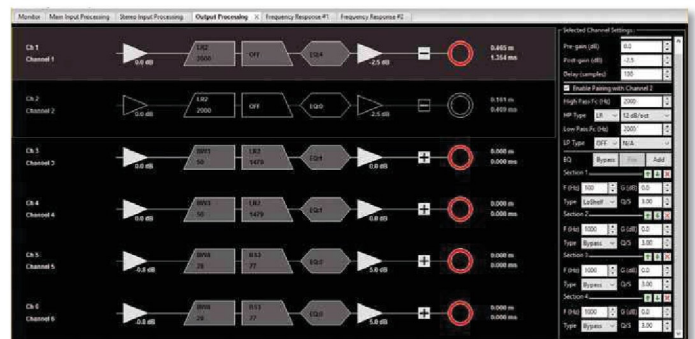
Monitor | Main Input Processing | Stereo Input Processing | Output Processing × | Frequency Response #1 | Frequency Response #2

Ch 1
Channel 1
0.0 dB
LR2
2000
OFF
EQ4
-2.5 dB
0.465 m
1.354 ms

Ch 2
Channel 2
0.0 dB
LR2
2000
OFF
EQ0
-2.5 dB
0.151 m
0.469 ms

Ch 3
Channel 3
0.0 dB
BW1
50
LR2
1479
EQ4
0.0 dB
0.000 m
0.000 ms

Ch 4
Channel 4
0.0 dB
BW3
50
LR2
1479
EQ1
0.0 dB
0.000 m
0.000 ms

Ch 5
Channel 5
-0.8 dB
BW4
28
BS3
77
EQ0
5.0 dB
0.000 m
0.000 ms

Ch 6
Channel 6
0.0 dB
BW4
28
BS3
77
EQ0
5.0 dB
0.000 m
0.000 ms

Selected Channel Settings
Pre-gain (dB) 0.0
Post-gain (dB) -2.5
Delay (samples) 130
Enable Pairing with Channel 2
High Pass Fc (Hz) 2000
HP Type LR 12 dB/oct
Low Pass Fc (Hz) 2000
LP Type OFF N/A
EQ Bypass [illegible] Add
Section 1
F (Hz) 100 G (dB) 0.0
Type LoShelf Q/S 1.00
Section 2
F (Hz) 1000 G (dB) 0.0
Type Bypass Q/S 1.00
Section 3
F (Hz) 1000 G (dB) 0.0
Type Bypass Q/S 1.00
Section 4
F (Hz) 1000 G (dB) 0.0
Type Bypass Q/S 1.00